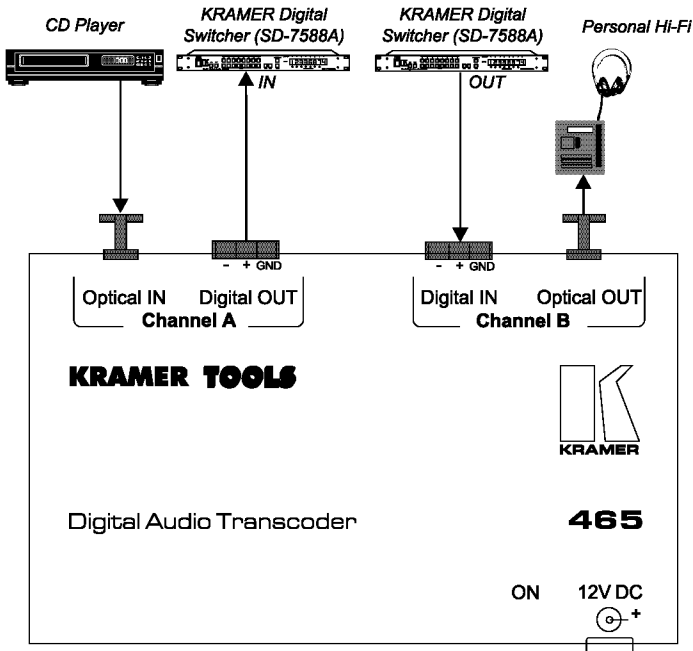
CD Player

KRAMER Digital Switcher (SD-7588A)

IN

KRAMER Digital Switcher (SD-7588A)

OUT

Personal Hi-Fi

- + GND

- + GND

Optical IN Digital OUT

Channel A

Digital IN Optical OUT

Channel B

KRAMER TOOLS

KRAMER

Digital Audio Transcoder

465

ON

12V DC

+